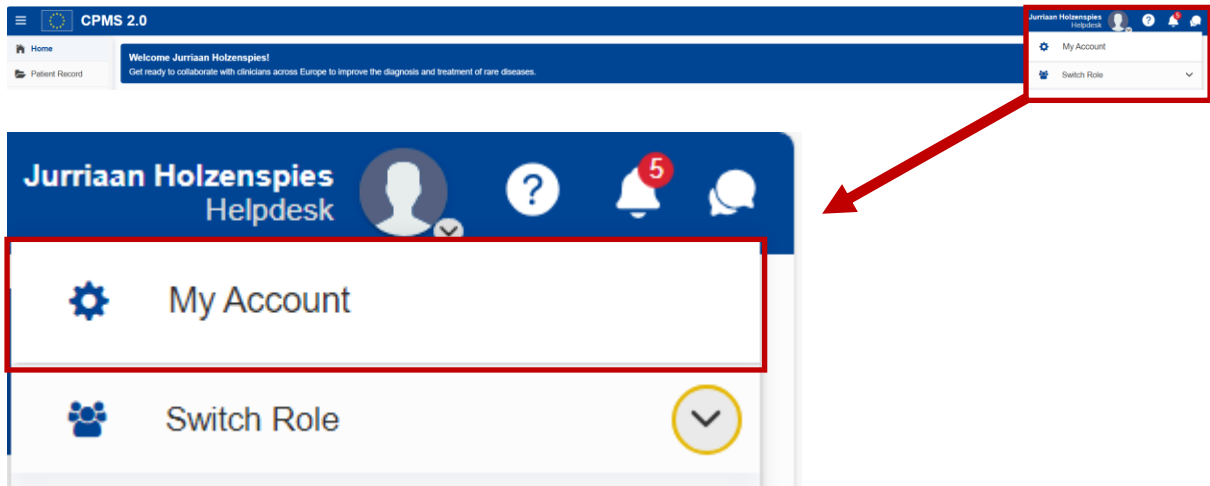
CPMS 2.0

Jurriaan Holzenspies
Helpdesk

My Account

Switch Role

Home

Patient Record

Welcome Jurriaan Holzenspies!
Get ready to collaborate with clinicians across Europe to improve the diagnosis and treatment of rare diseases.

Jurriaan Holzenspies
Helpdesk

5

My Account

Switch Role